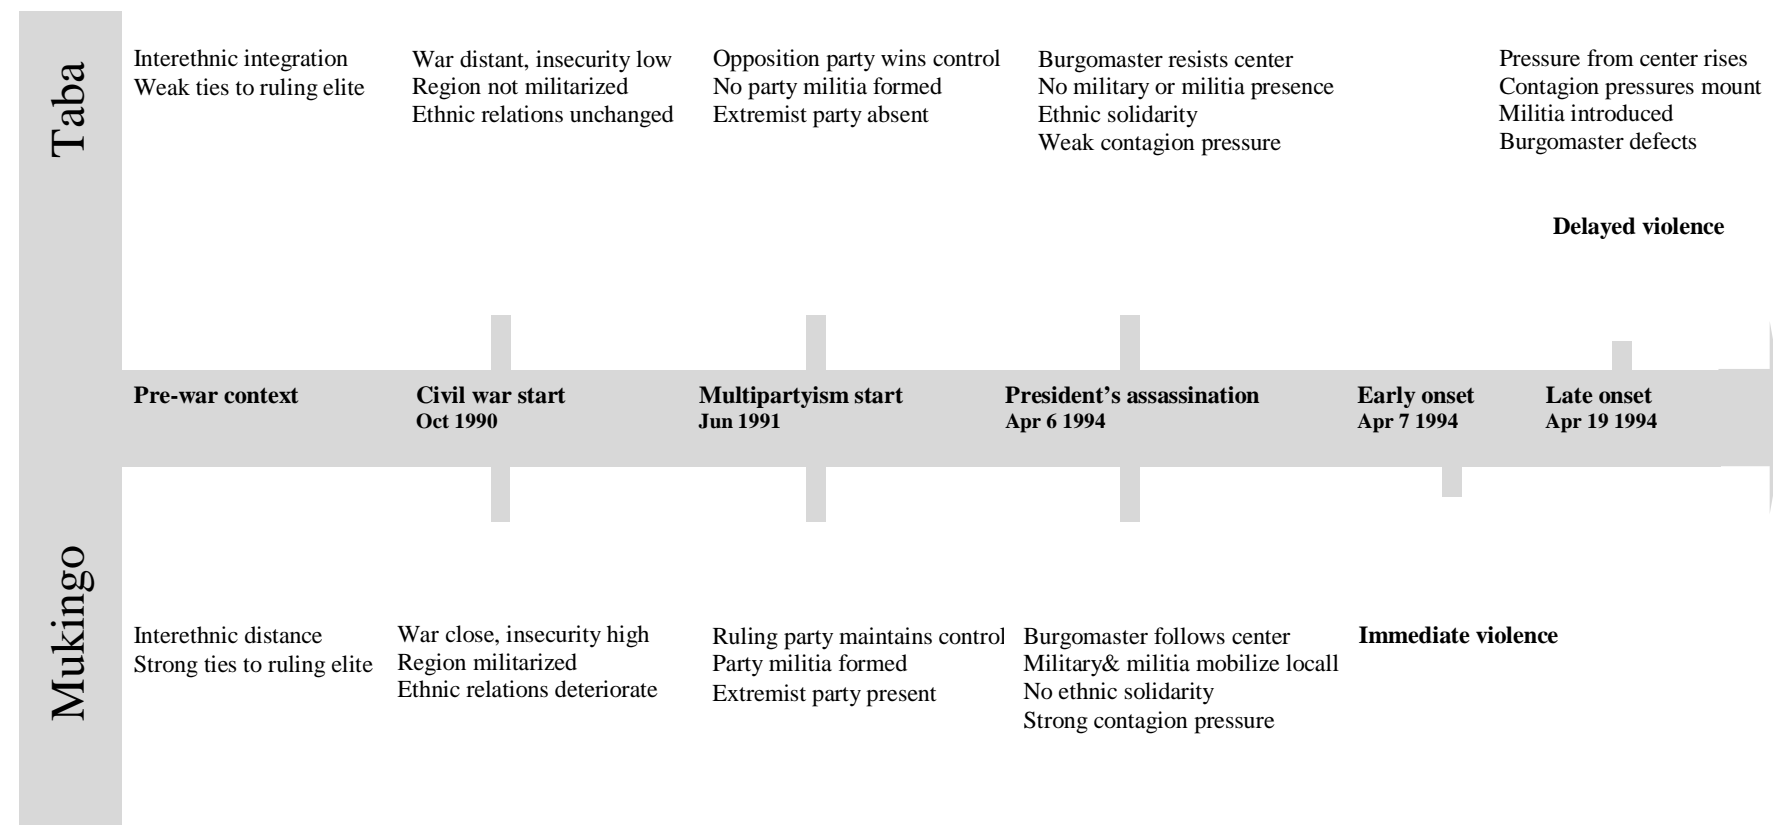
Taba

Interethnic integration
Weak ties to ruling elite

War distant, insecurity low
Region not militarized
Ethnic relations unchanged

Opposition party wins control
No party militia formed
Extremist party absent

Burgomaster resists center
No military or militia presence
Ethnic solidarity
Weak contagion pressure

Pressure from center rises
Contagion pressures mount
Militia introduced
Burgomaster defects

**Delayed violence**

**Pre-war context**

**Civil war start**
**Oct 1990**

**Multipartyism start**
**Jun 1991**

**President's assassination**
**Apr 6 1994**

**Early onset**
**Apr 7 1994**

**Late onset**
**Apr 19 1994**

Mukingo

Interethnic distance
Strong ties to ruling elite

War close, insecurity high
Region militarized
Ethnic relations deteriorate

Ruling party maintains control
Party militia formed
Extremist party present

Burgomaster follows center
Military& militia mobilize locall
No ethnic solidarity
Strong contagion pressure

**Immediate violence**